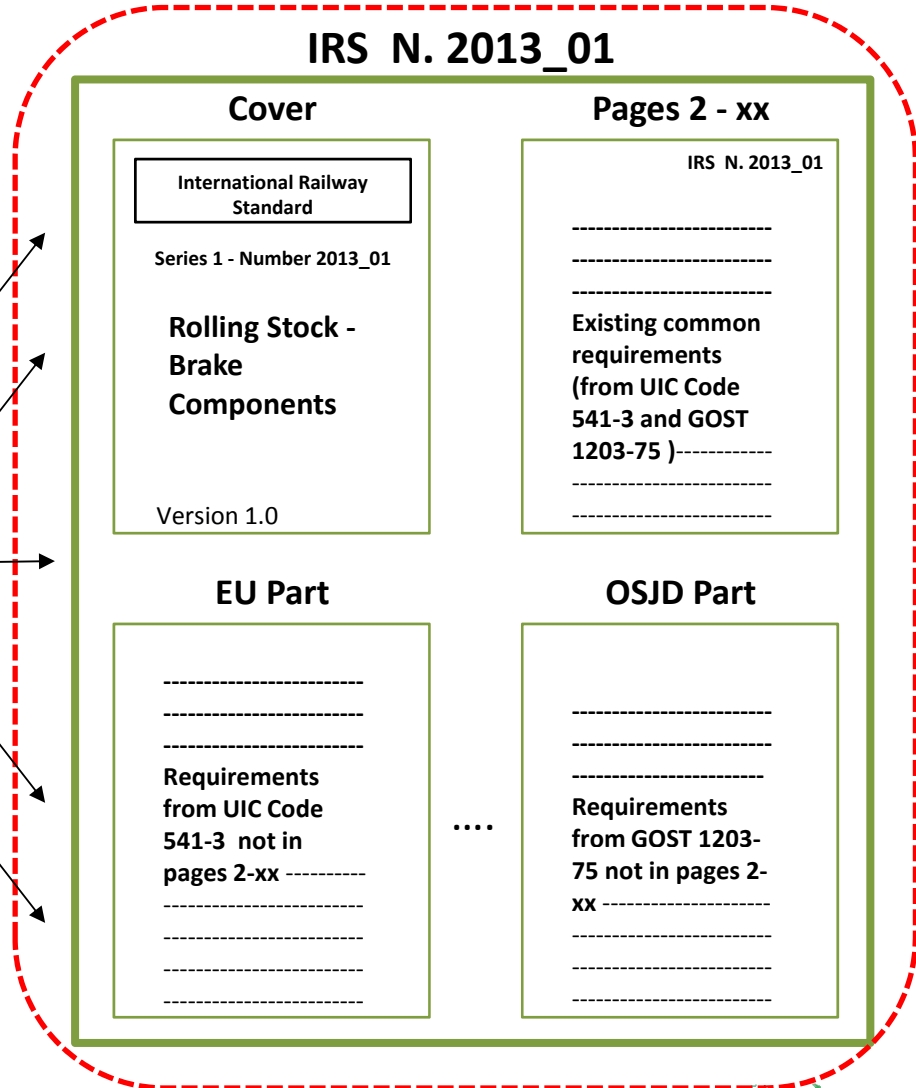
IRS N. 2013_01

Cover

International Railway Standard

Series 1 - Number 2013_01

Rolling Stock - Brake Components

Version 1.0

Pages 2 - xx

IRS N. 2013_01

-------------------------
-------------------------
-------------------------
Existing common requirements (from UIC Code 541-3 and GOST 1203-75 )------------
-------------------------
-------------------------

EU Part

-------------------------
-------------------------
-------------------------
Requirements from UIC Code 541-3 not in pages 2-xx ----------
-------------------------
-------------------------
-------------------------
-------------------------

....

OSJD Part

-------------------------
-------------------------
-------------------------
Requirements from GOST 1203-75 not in pages 2-xx --------------------
-------------------------
-------------------------
-------------------------